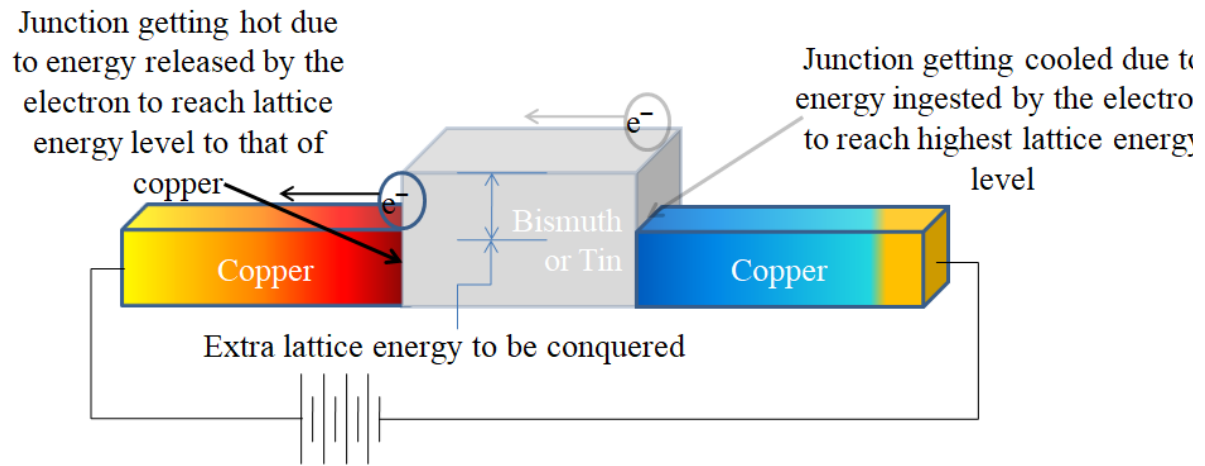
Junction getting hot due to energy released by the electron to reach lattice energy level to that of copper

Junction getting cooled due to energy ingested by the electro to reach highest lattice energ level

$e^-$

$e^-$

Bismuth or Tin

Copper

Copper

Extra lattice energy to be conquered